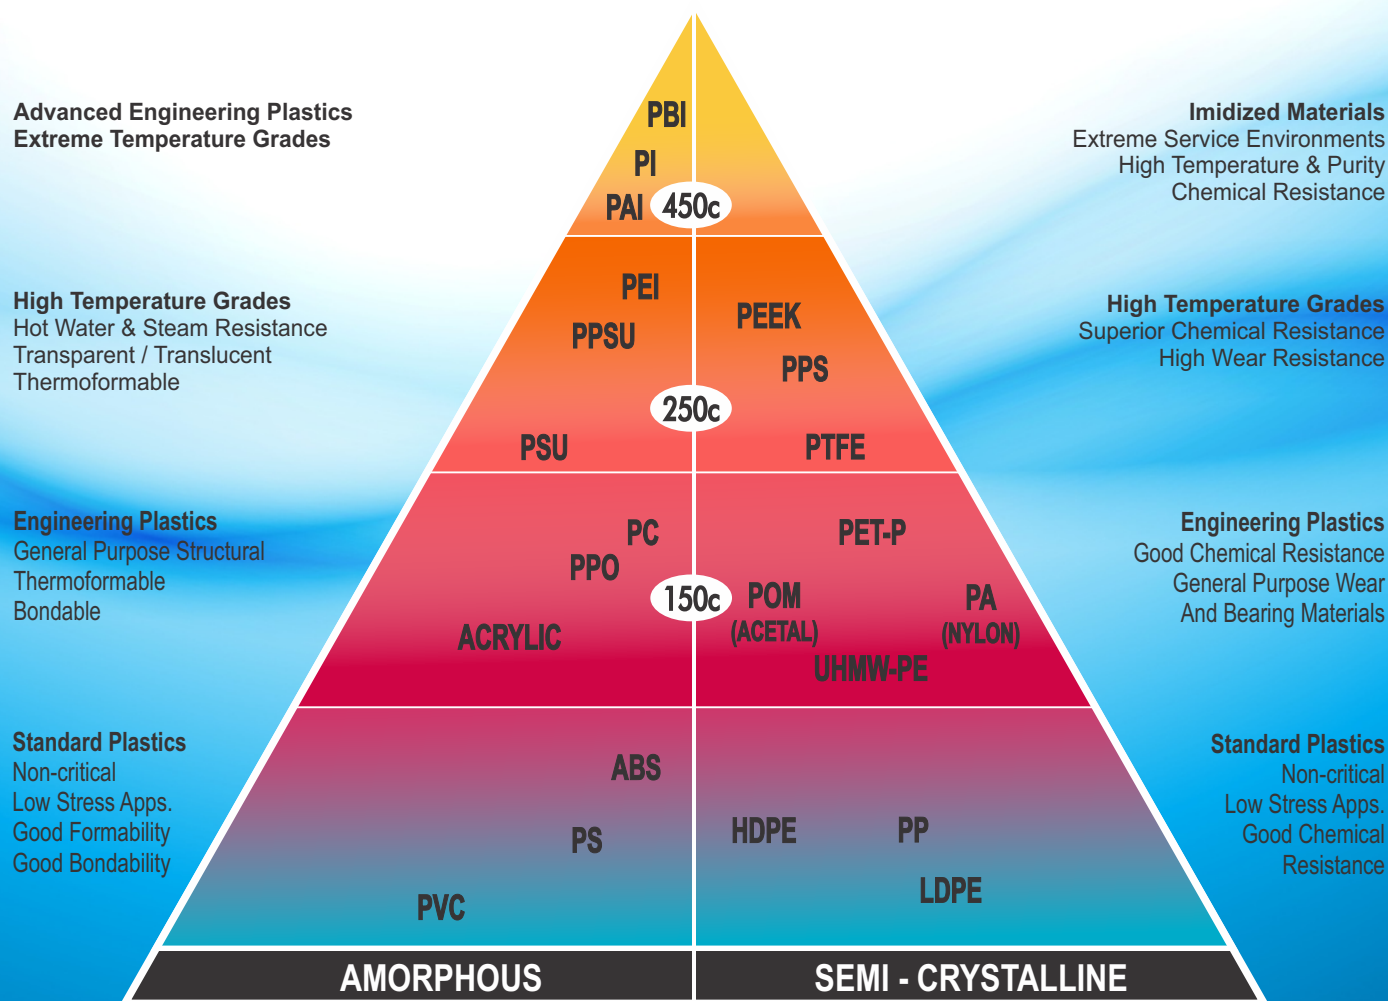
Advanced Engineering Plastics
Extreme Temperature Grades

PBI
PI
PAI 450c

Imidized Materials
Extreme Service Environments
High Temperature & Purity
Chemical Resistance

High Temperature Grades
Hot Water & Steam Resistance
Transparent / Translucent
Thermoformable

PEI
PPSU
PEEK
PPS
250c
PSU
PTFE

High Temperature Grades
Superior Chemical Resistance
High Wear Resistance

Engineering Plastics
General Purpose Structural
Thermoformable
Bondable

PC
PPO
PET-P
150c
POM (ACETAL)
PA (NYLON)
ACRYLIC
UHMW-PE

Engineering Plastics
Good Chemical Resistance
General Purpose Wear
And Bearing Materials

Standard Plastics
Non-critical
Low Stress Apps.
Good Formability
Good Bondability

ABS
PS
PVC
HDPE
PP
LDPE

Standard Plastics
Non-critical
Low Stress Apps.
Good Chemical
Resistance

AMORPHOUS
SEMI - CRYSTALLINE